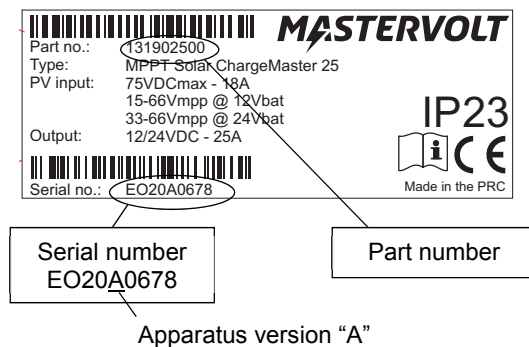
MASTERVOLT

Part no.: 131902500
Type: MPPT Solar ChargeMaster 25
PV input: 75VDCmax - 18A
15-66Vmpp @ 12Vbat
33-66Vmpp @ 24Vbat
Output: 12/24VDC - 25A

IP23

i CE

Serial no.: EO20A0678

Made in the PRC

Serial number
EO20A0678

Part number

Apparatus version “A”